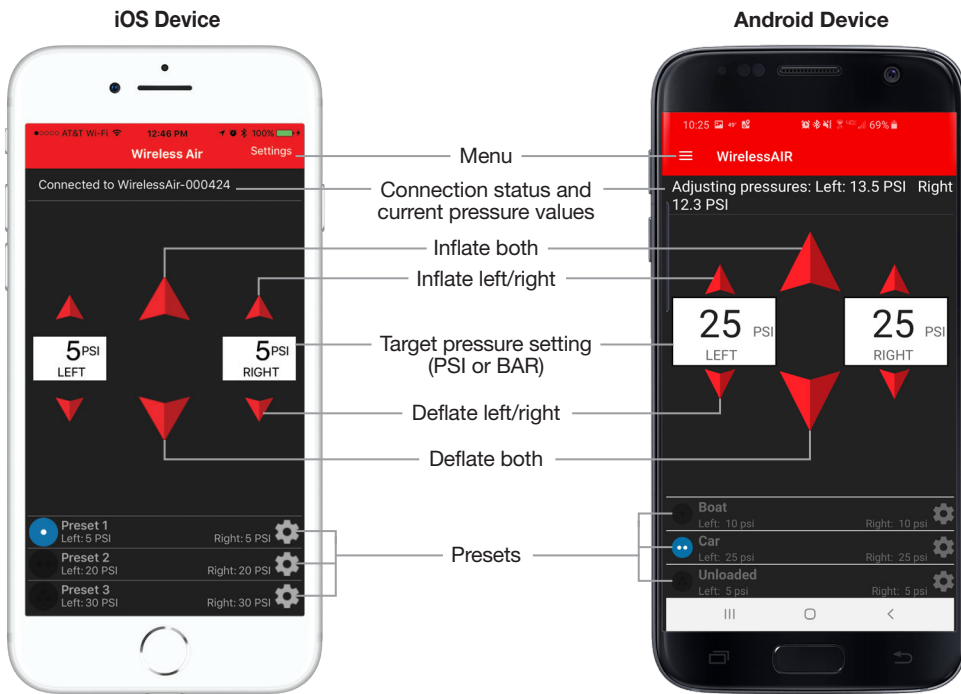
iOS Device

Android Device

●○○○○ AT&T Wi-Fi 12:46 PM 100%

Wireless Air

Settings

Connected to WirelessAir-000424

5PSI
LEFT

5PSI
RIGHT

Preset 1
Left: 5 PSI
Right: 5 PSI

Preset 2
Left: 20 PSI
Right: 20 PSI

Preset 3
Left: 30 PSI
Right: 30 PSI

Menu

Connection status and current pressure values

Inflate both

Inflate left/right

Target pressure setting (PSI or BAR)

Deflate left/right

Deflate both

Presets

10:25 69%

WirelessAIR

Adjusting pressures: Left: 13.5 PSI Right 12.3 PSI

25 PSI
LEFT

25 PSI
RIGHT

Boat
Left: 10 psi
Right: 10 psi

Car
Left: 25 psi
Right: 25 psi

Unloaded
Left: 5 psi
Right: 5 psi